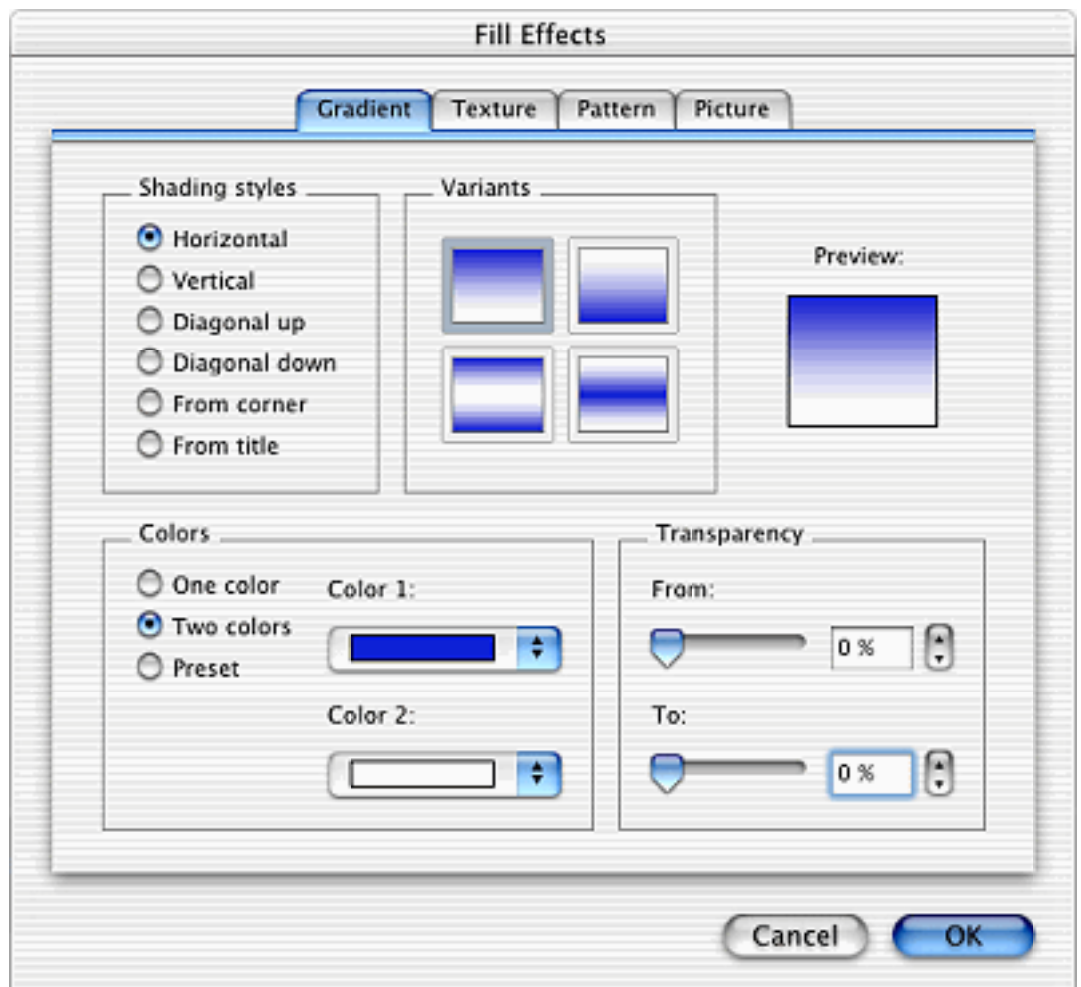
Fill Effects

Gradient Texture Pattern Picture

Shading styles

Horizontal
Vertical
Diagonal up
Diagonal down
From corner
From title

Variants

Preview:

Colors

One color
Two colors
Preset

Color 1:

Color 2:

Transparency

From:

0 %

To:

0 %

Cancel OK